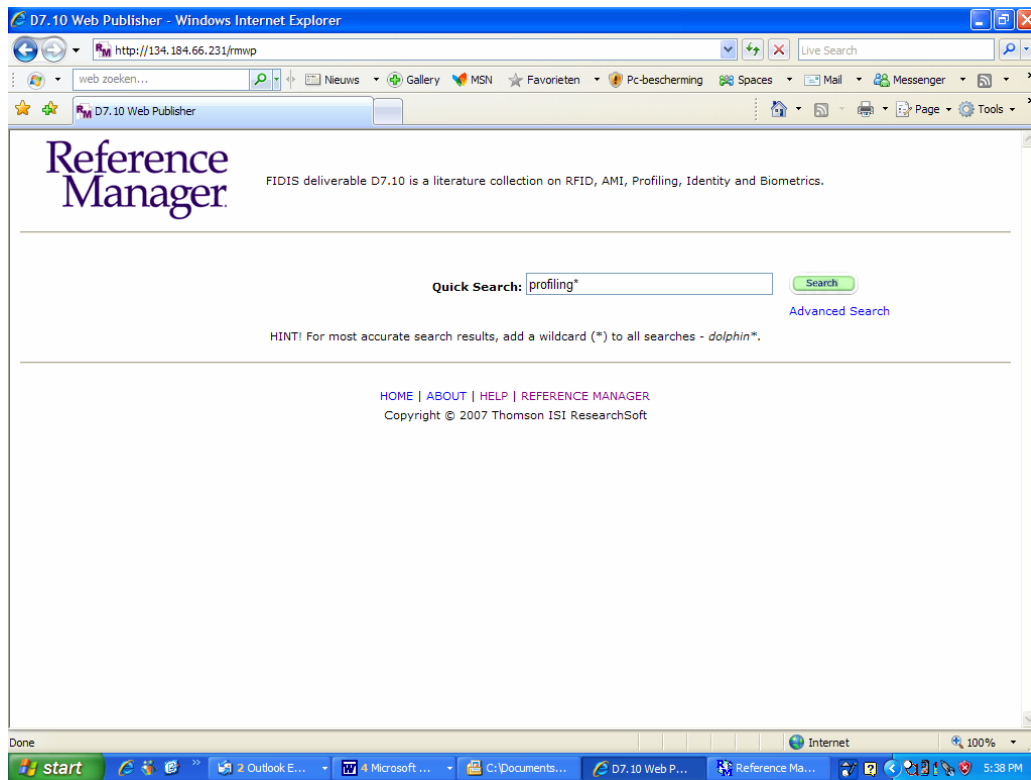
D7.10 Web Publisher - Windows Internet Explorer

http://134.184.66.231/rmwp

Live Search

web zoeken... Nieuws Gallery MSN Favorieten Pc-bescherming Spaces Mail Messenger

D7.10 Web Publisher

Page Tools

Reference Manager

FIDIS deliverable D7.10 is a literature collection on RFID, AMI, Profiling, Identity and Biometrics.

Quick Search: profiling*

Search

Advanced Search

HINT! For most accurate search results, add a wildcard (*) to all searches - *dolphin**.

HOME | ABOUT | HELP | REFERENCE MANAGER

Copyright © 2007 Thomson ISI ResearchSoft

Done

Internet

100%

start

2 Outlook E...

4 Microsoft ...

C:\Documents...

D7.10 Web P...

Reference Ma...

5:38 PM